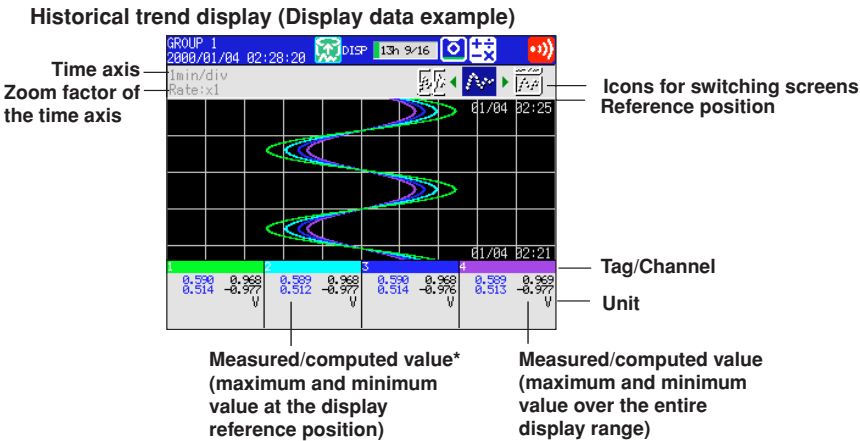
Historical trend display (Display data example)

GROUP 1
2000/01/04 02:28:20
DISP
13h 9/16

Time axis
Zoom factor of the time axis

1min/div
Rate:x1

Icons for switching screens
Reference position

01/04 02:25

01/04 02:21

Tag/Channel

| 1 | 2 | 3 | 4 |
|---|---|---|---|
| 0.590 0.968 | 0.589 0.968 | 0.590 0.968 | 0.589 0.969 |
| 0.514 -0.977 | 0.512 -0.977 | 0.514 -0.976 | 0.513 -0.977 |
| V | V | V | V |

Unit

Measured/computed value* (maximum and minimum value at the display reference position)

Measured/computed value (maximum and minimum value over the entire display range)